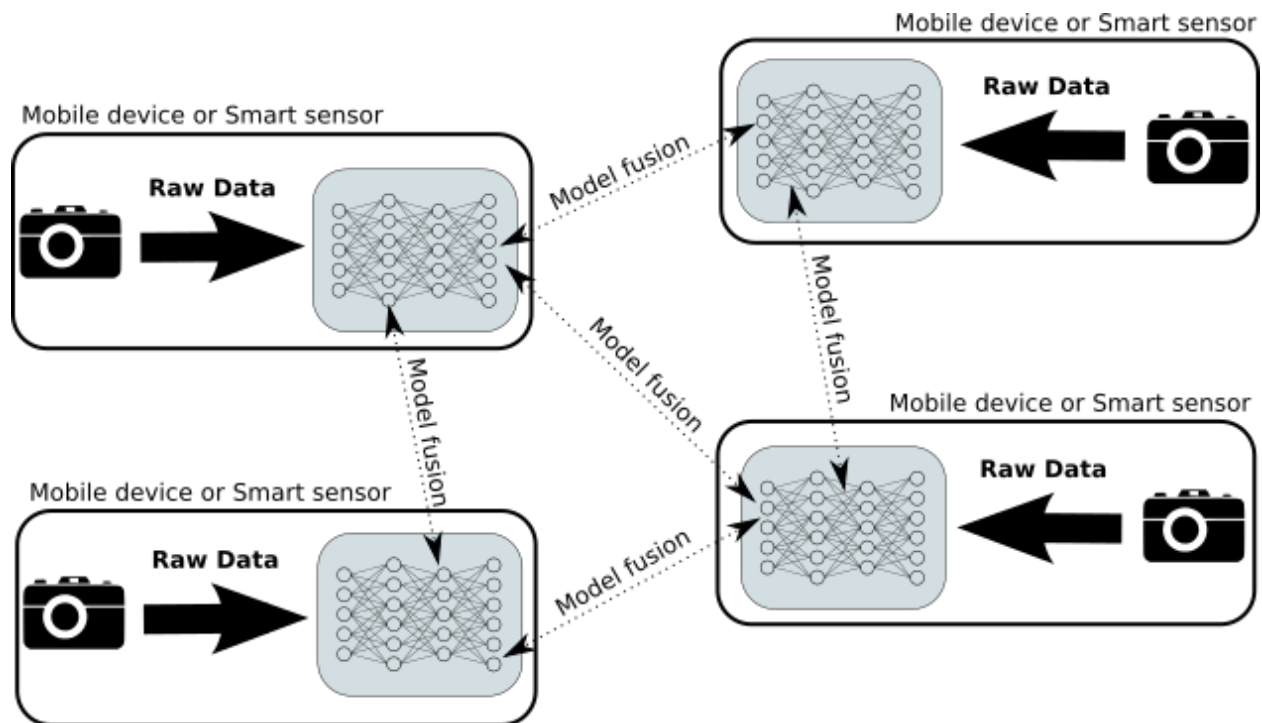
Mobile device or Smart sensor

Raw Data

Mobile device or Smart sensor

Raw Data

Model fusion

Model fusion

Model fusion

Model fusion

Model fusion

Mobile device or Smart sensor

Raw Data

Mobile device or Smart sensor

Raw Data